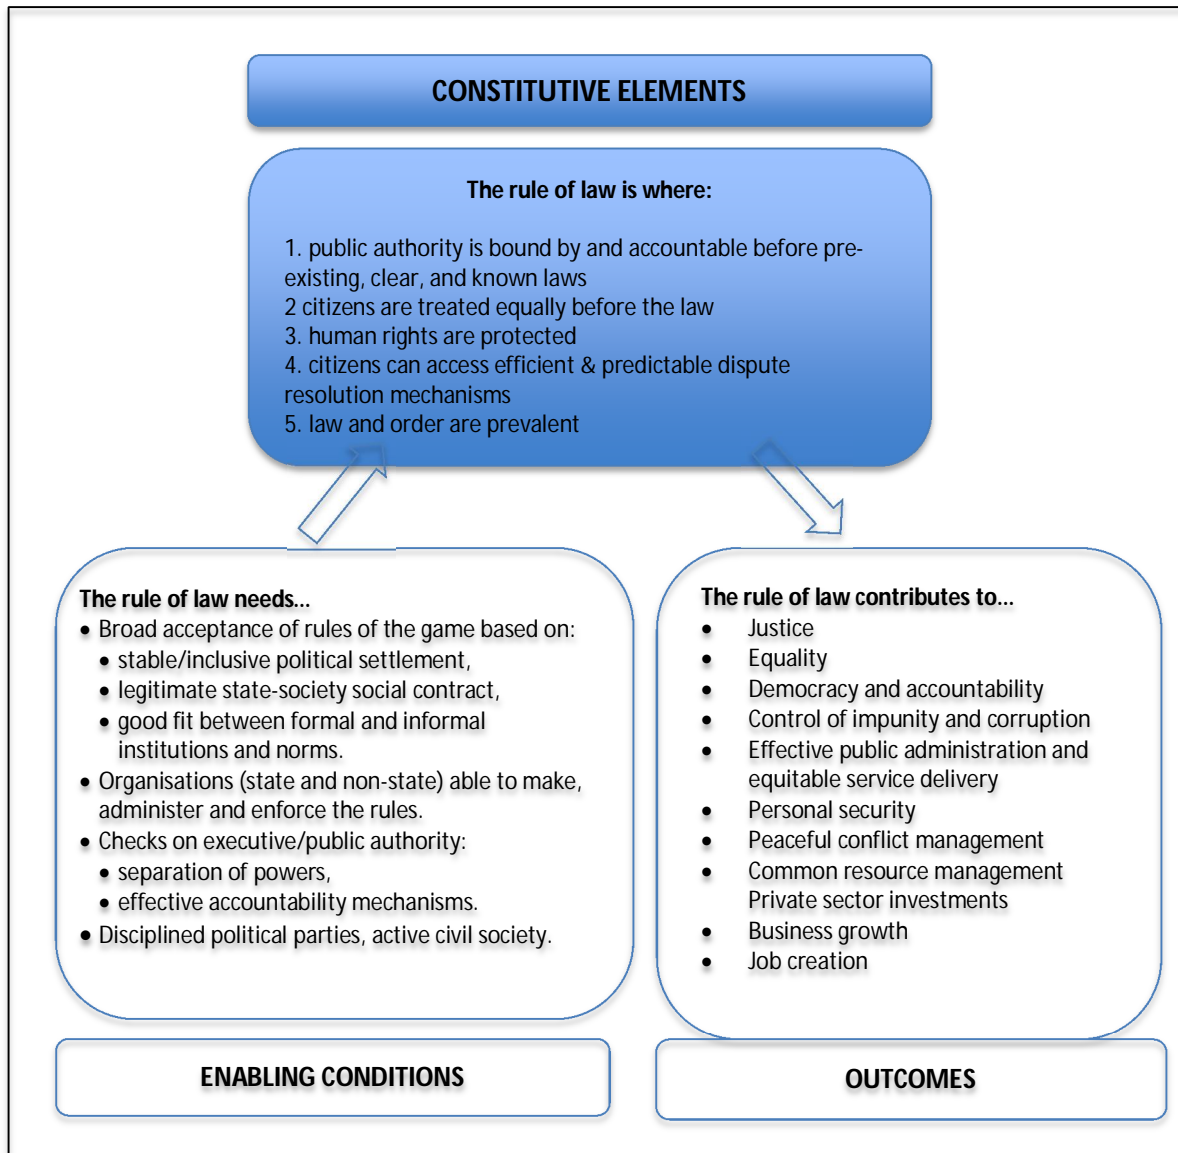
CONSTITUTIVE ELEMENTS

The rule of law is where:

1. public authority is bound by and accountable before preexisting, clear, and known laws
2 citizens are treated equally before the law
3. human rights are protected
4. citizens can access efficient & predictable dispute resolution mechanisms
5. law and order are prevalent

The rule of law needs...
• Broad acceptance of rules of the game based on:
• stable/inclusive political settlement,
• legitimate state-society social contract,
• good fit between formal and informal institutions and norms.
• Organisations (state and non-state) able to make, administer and enforce the rules.
• Checks on executive/public authority:
• separation of powers,
• effective accountability mechanisms.
• Disciplined political parties, active civil society.

The rule of law contributes to...
• Justice
• Equality
• Democracy and accountability
• Control of impunity and corruption
• Effective public administration and equitable service delivery
• Personal security
• Peaceful conflict management
• Common resource management
Private sector investments
• Business growth
• Job creation

ENABLING CONDITIONS

OUTCOMES